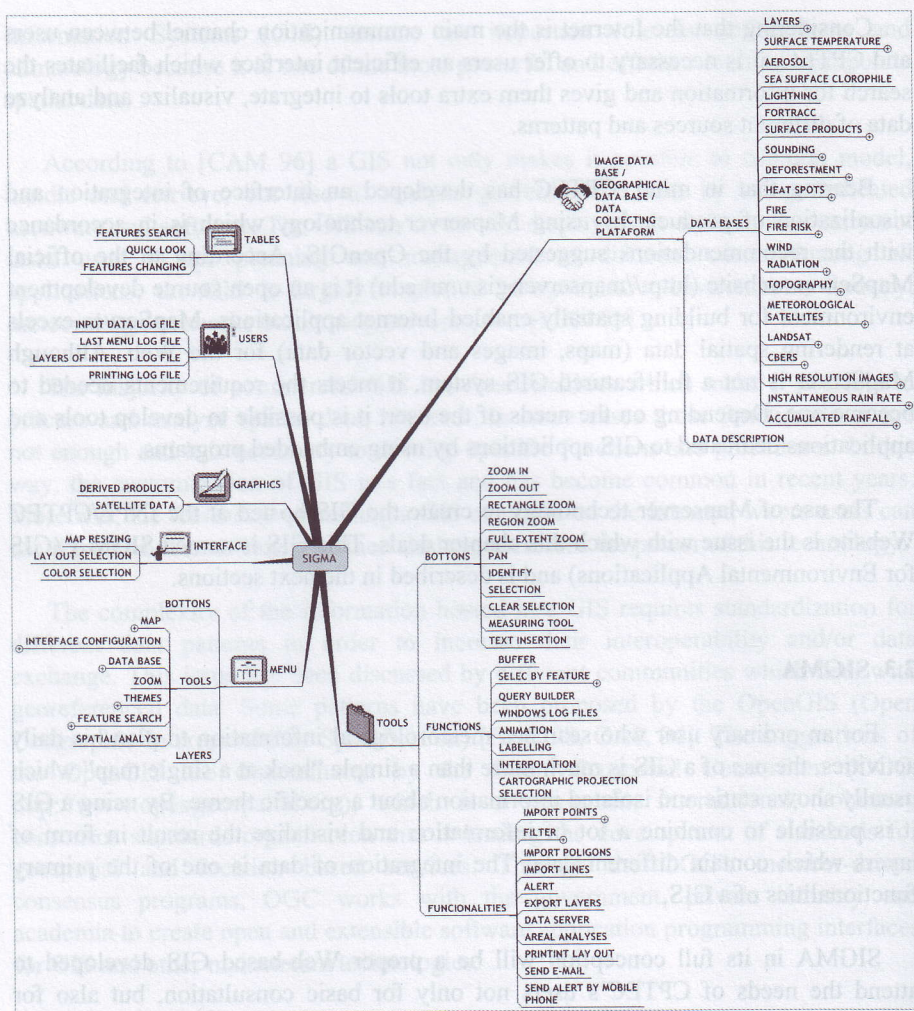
SIGMA

TABLES
FEATURES SEARCH
QUICK LOOK
FEATURES CHANGING

USERS
INPUT DATA LOG FILE
LAST MENU LOG FILE
LAYERS OF INTEREST LOG FILE
PRINTING LOG FILE

GRAPHICS
DERIVED PRODUCTS
SATELLITE DATA

INTERFACE
MAP RESIZING
LAY OUT SELECTION
COLOR SELECTION

MENU
BOTTONS
MAP
INTERFACE CONFIGURATION
DATA BASE
ZOOM
THEMES
TOOLS
FEATURE SEARCH
SPATIAL ANALYST
LAYERS

TOOLS

IMAGE DATA BASE / GEOGRAPHICAL DATA BASE / DATA COLLECTING PLATAFORM

DATA BASES
LAYERS
SURFACE TEMPERATURE
AEROSOL
SEA SURFACE CLOROPHILE
LIGHTNING
FORTRACC
SURFACE PRODUCTS
SOUNDING
DEFORESTMENT
HEAT SPOTS
FIRE
FIRE RISK
WIND
RADIATION
TOPOGRAPHY
METEOROLOGICAL SATELLITES
LANDSAT
CBERS
HIGH RESOLUTION IMAGES
INSTANTANEOUS RAIN RATE
ACCULATED RAINFALL
DATA DESCRIPTION

BOTTONS
ZOOM IN
ZOOM OUT
RECTANGLE ZOOM
REGION ZOOM
FULL EXTENT ZOOM
PAN
IDENTIFY
SELECTION
CLEAR SELECTION
MEASURING TOOL
TEXT INSERTION

FUNCTIONS
BUFFER
SELEC BY FEATURE
QUERY BUILDER
WINDOWS LOG FILES
ANIMATION
LABELLING
INTERPOLATION
CARTOGRAPHIC PROJECTION SELECTION

FUNCIONALITIES
IMPORT POINTS
FILTER
IMPORT POLIGONS
IMPORT LINES
ALERT
EXPORT LAYERS
DATA SERVER
AREAL ANALYSES
PRINTINT LAY OUT
SEND E-MAIL
SEND ALERT BY MOBILE PHONE